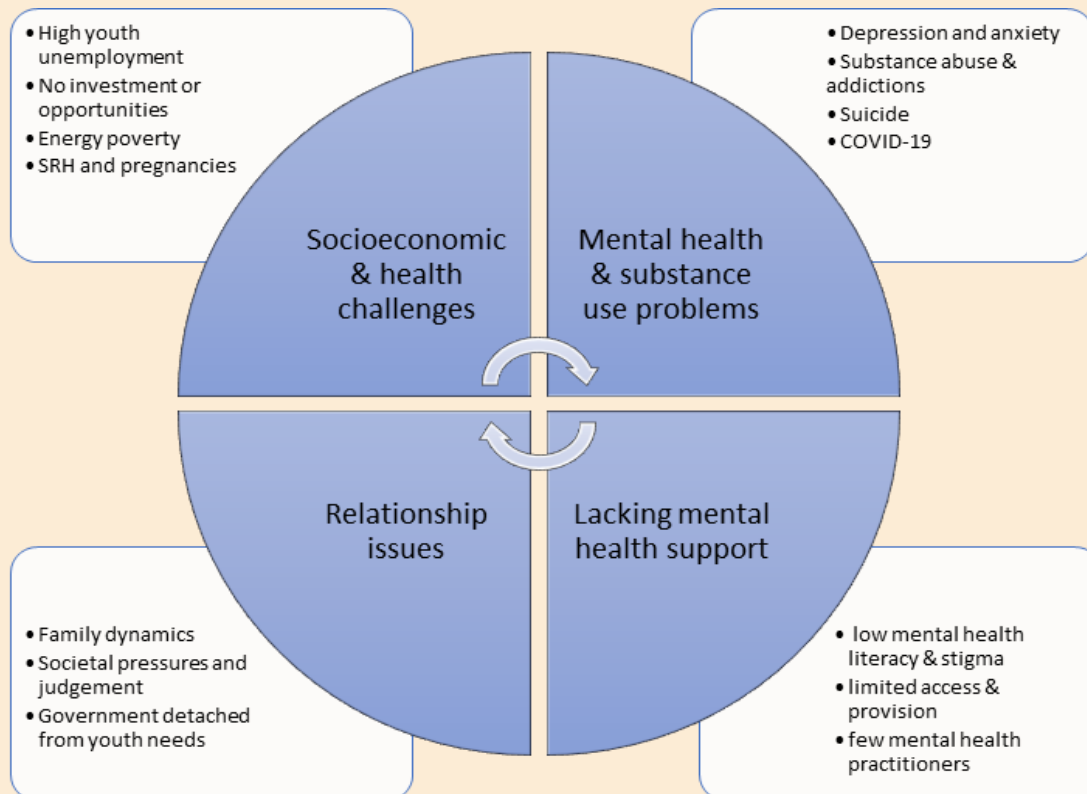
• High youth unemployment
• No investment or opportunities
• Energy poverty
• SRH and pregnancies

Socioeconomic & health challenges

• Depression and anxiety
• Substance abuse & addictions
• Suicide
• COVID-19

Mental health & substance use problems

Relationship issues

• Family dynamics
• Societal pressures and judgement
• Government detached from youth needs

Lacking mental health support

• low mental health literacy & stigma
• limited access & provision
• few mental health practitioners